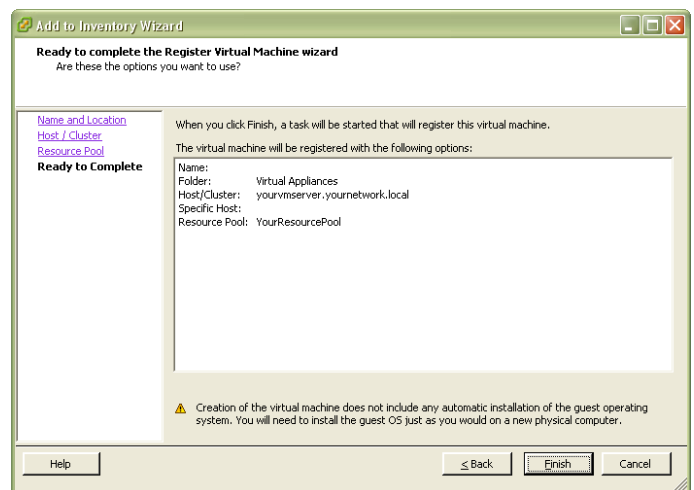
Add to Inventory Wizard

Ready to complete the Register Virtual Machine wizard
Are these the options you want to use?

Name and Location
Host / Cluster
Resource Pool
Ready to Complete

When you click Finish, a task will be started that will register this virtual machine.

The virtual machine will be registered with the following options:

| | |
|---|---|
| Name: | |
| Folder: | Virtual Appliances |
| Host/Cluster: | yourvmserver.yournetwork.local |
| Specific Host: | |
| Resource Pool: | YourResourcePool |

Creation of the virtual machine does not include any automatic installation of the guest operating system. You will need to install the guest OS just as you would on a new physical computer.

Help

< Back

Finish

Cancel